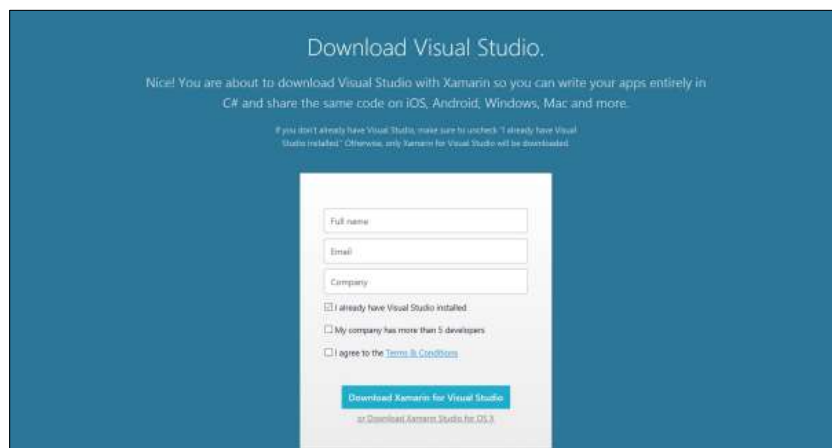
Download Visual Studio.

Nice! You are about to download Visual Studio with Xamarin so you can write your apps entirely in C# and share the same code on iOS, Android, Windows, Mac and more.

If you don't already have Visual Studio, make sure to uncheck "I already have Visual Studio installed." Otherwise, only Xamarin for Visual Studio will be downloaded.

Full name

Email

Company

I already have Visual Studio installed

My company has more than 5 developers

I agree to the Terms & Conditions

Download Xamarin for Visual Studio

or Download Xamarin Studio for OS X